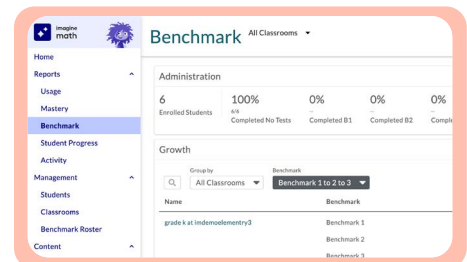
imagine math

Home
Reports
Usage
Mastery
Benchmark
Student Progress
Activity
Management
Students
Classrooms
Benchmark Roster
Content

Benchmark All Classrooms

Administration

6
Enrolled Students

100%
6/6
Completed No Tests

0%
—
Completed B1

0%
—
Completed B2

0%
—
Comple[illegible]

Growth

Group by
All Classrooms

Benchmark
Benchmark 1 to 2 to 3

Name
Benchmark

grade k at imdemoelementry3
Benchmark 1
Benchmark 2
Benchmark 3